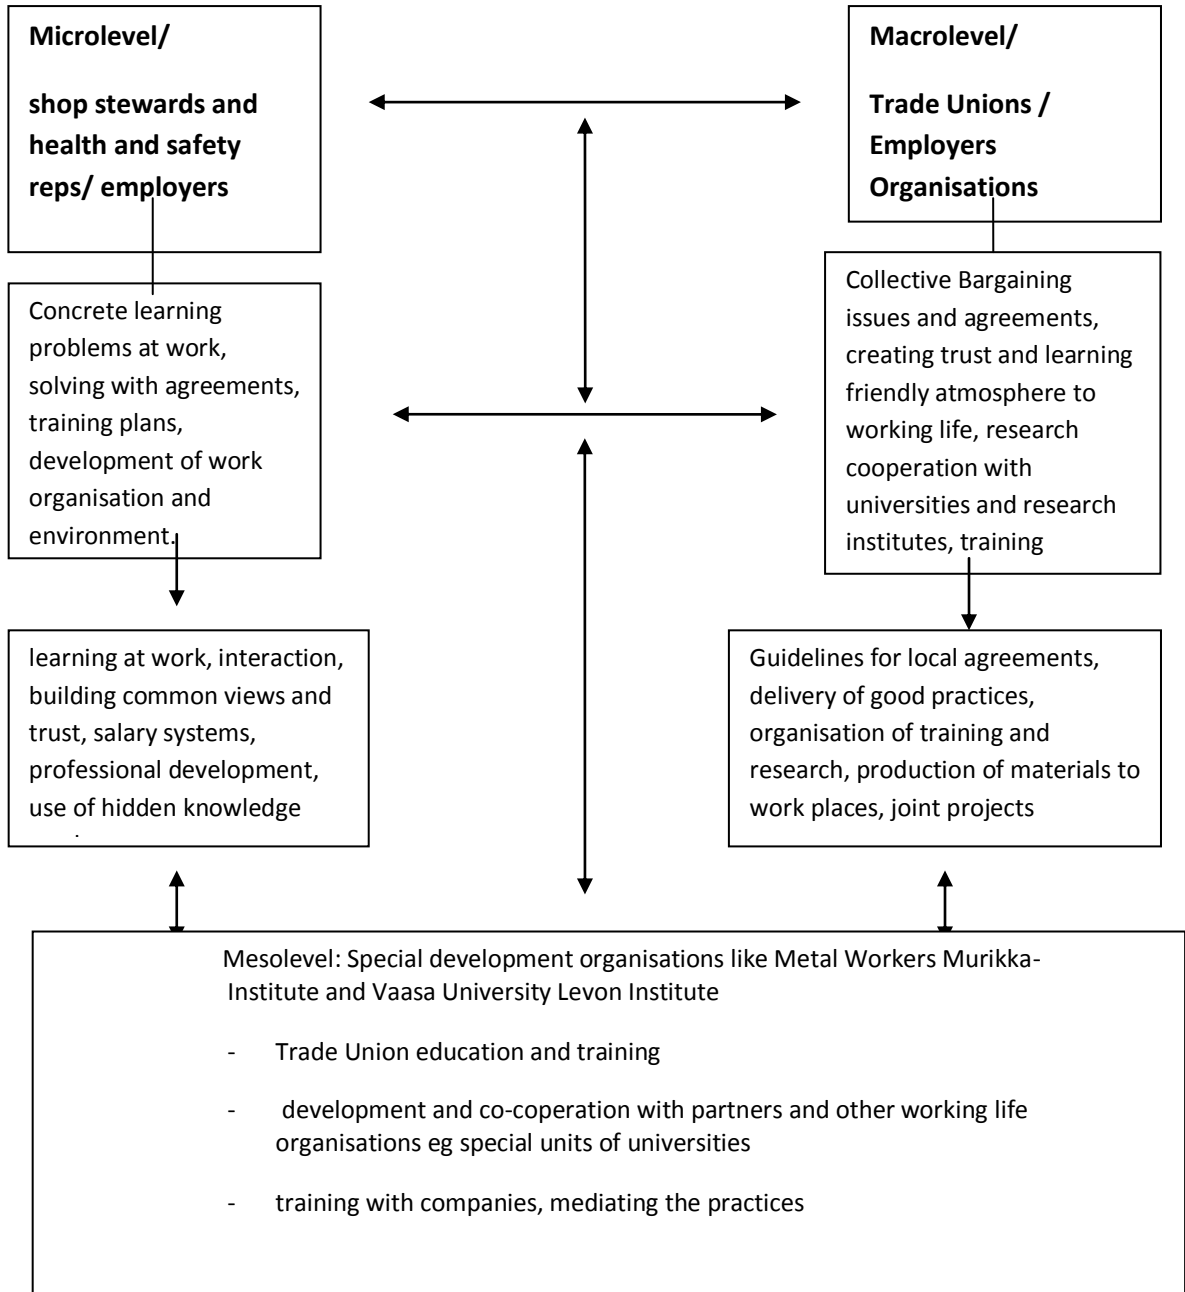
**Microlevel/**

**shop stewards and health and safety reps/ employers**

**Macrolevel/**

**Trade Unions / Employers Organisations**

Concrete learning problems at work, solving with agreements, training plans, development of work organisation and environment.

Collective Bargaining issues and agreements, creating trust and learning friendly atmosphere to working life, research cooperation with universities and research institutes, training

learning at work, interaction, building common views and trust, salary systems, professional development, use of hidden knowledge

Guidelines for local agreements, delivery of good practices, organisation of training and research, production of materials to work places, joint projects

Mesolevel: Special development organisations like Metal Workers Murikka-Institute and Vaasa University Levon Institute

- Trade Union education and training
- development and co-operation with partners and other working life organisations eg special units of universities
- training with companies, mediating the practices